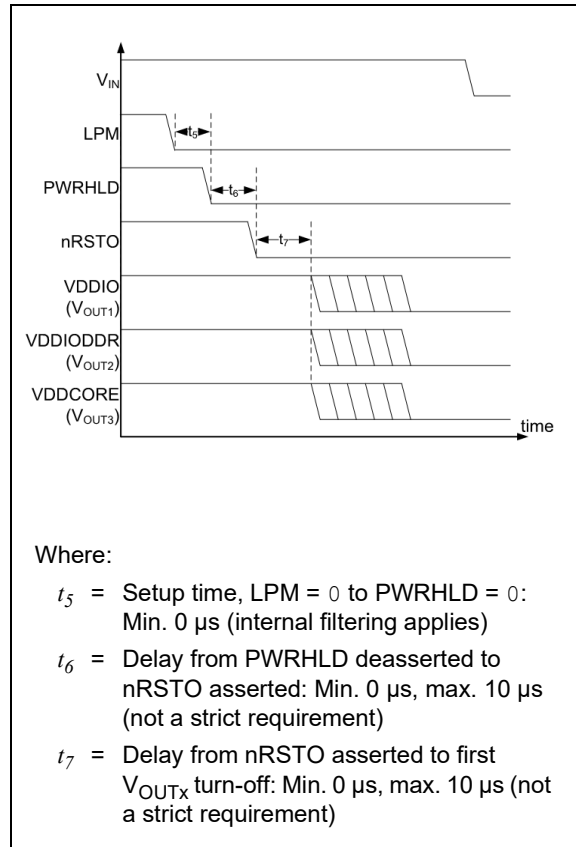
$V_{IN}$

LPM

$t_5$

PWRHLD

$t_6$

nRSTO

$t_7$

VDDIO ($V_{OUT1}$)

VDDIODDR ($V_{OUT2}$)

VDDCORE ($V_{OUT3}$)

time

Where:

$t_5$ = Setup time, LPM = 0 to PWRHLD = 0: Min. 0 µs (internal filtering applies)

$t_6$ = Delay from PWRHLD deasserted to nRSTO asserted: Min. 0 µs, max. 10 µs (not a strict requirement)

$t_7$ = Delay from nRSTO asserted to first $V_{OUTx}$ turn-off: Min. 0 µs, max. 10 µs (not a strict requirement)